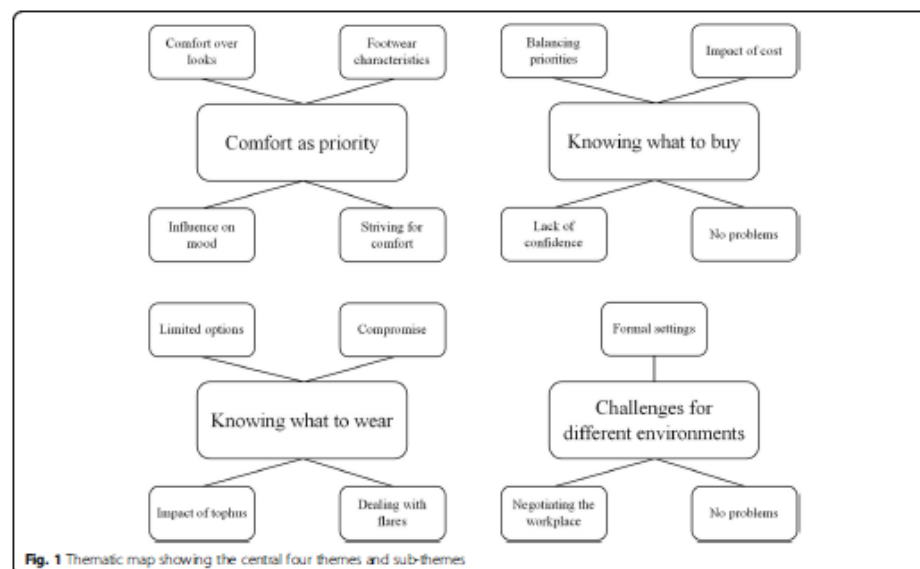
Comfort over looks

Footwear characteristics

Comfort as priority

Influence on mood

Striving for comfort

Balancing priorities

Impact of cost

Knowing what to buy

Lack of confidence

No problems

Limited options

Compromise

Knowing what to wear

Impact of tophus

Dealing with flares

Formal settings

Challenges for different environments

Negotiating the workplace

No problems

Fig. 1 Thematic map showing the central four themes and sub-themes